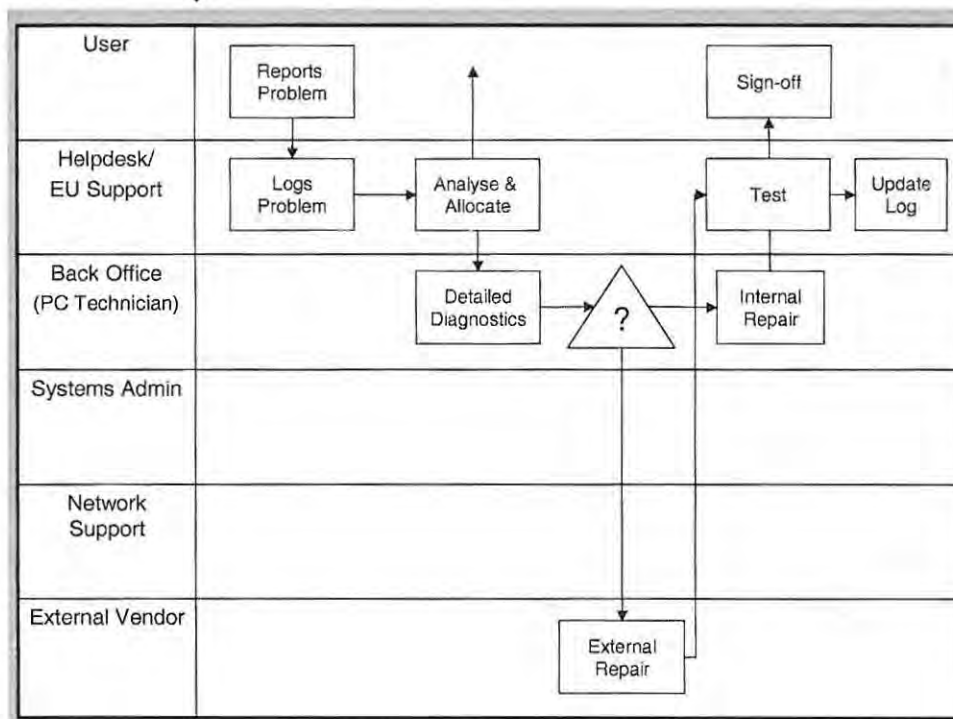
User
Reports Problem
Sign-off
Helpdesk/ EU Support
Logs Problem
Analyse & Allocate
Test
Update Log
Back Office (PC Technician)
Detailed Diagnostics
?
Internal Repair
Systems Admin
Network Support
External Vendor
External Repair